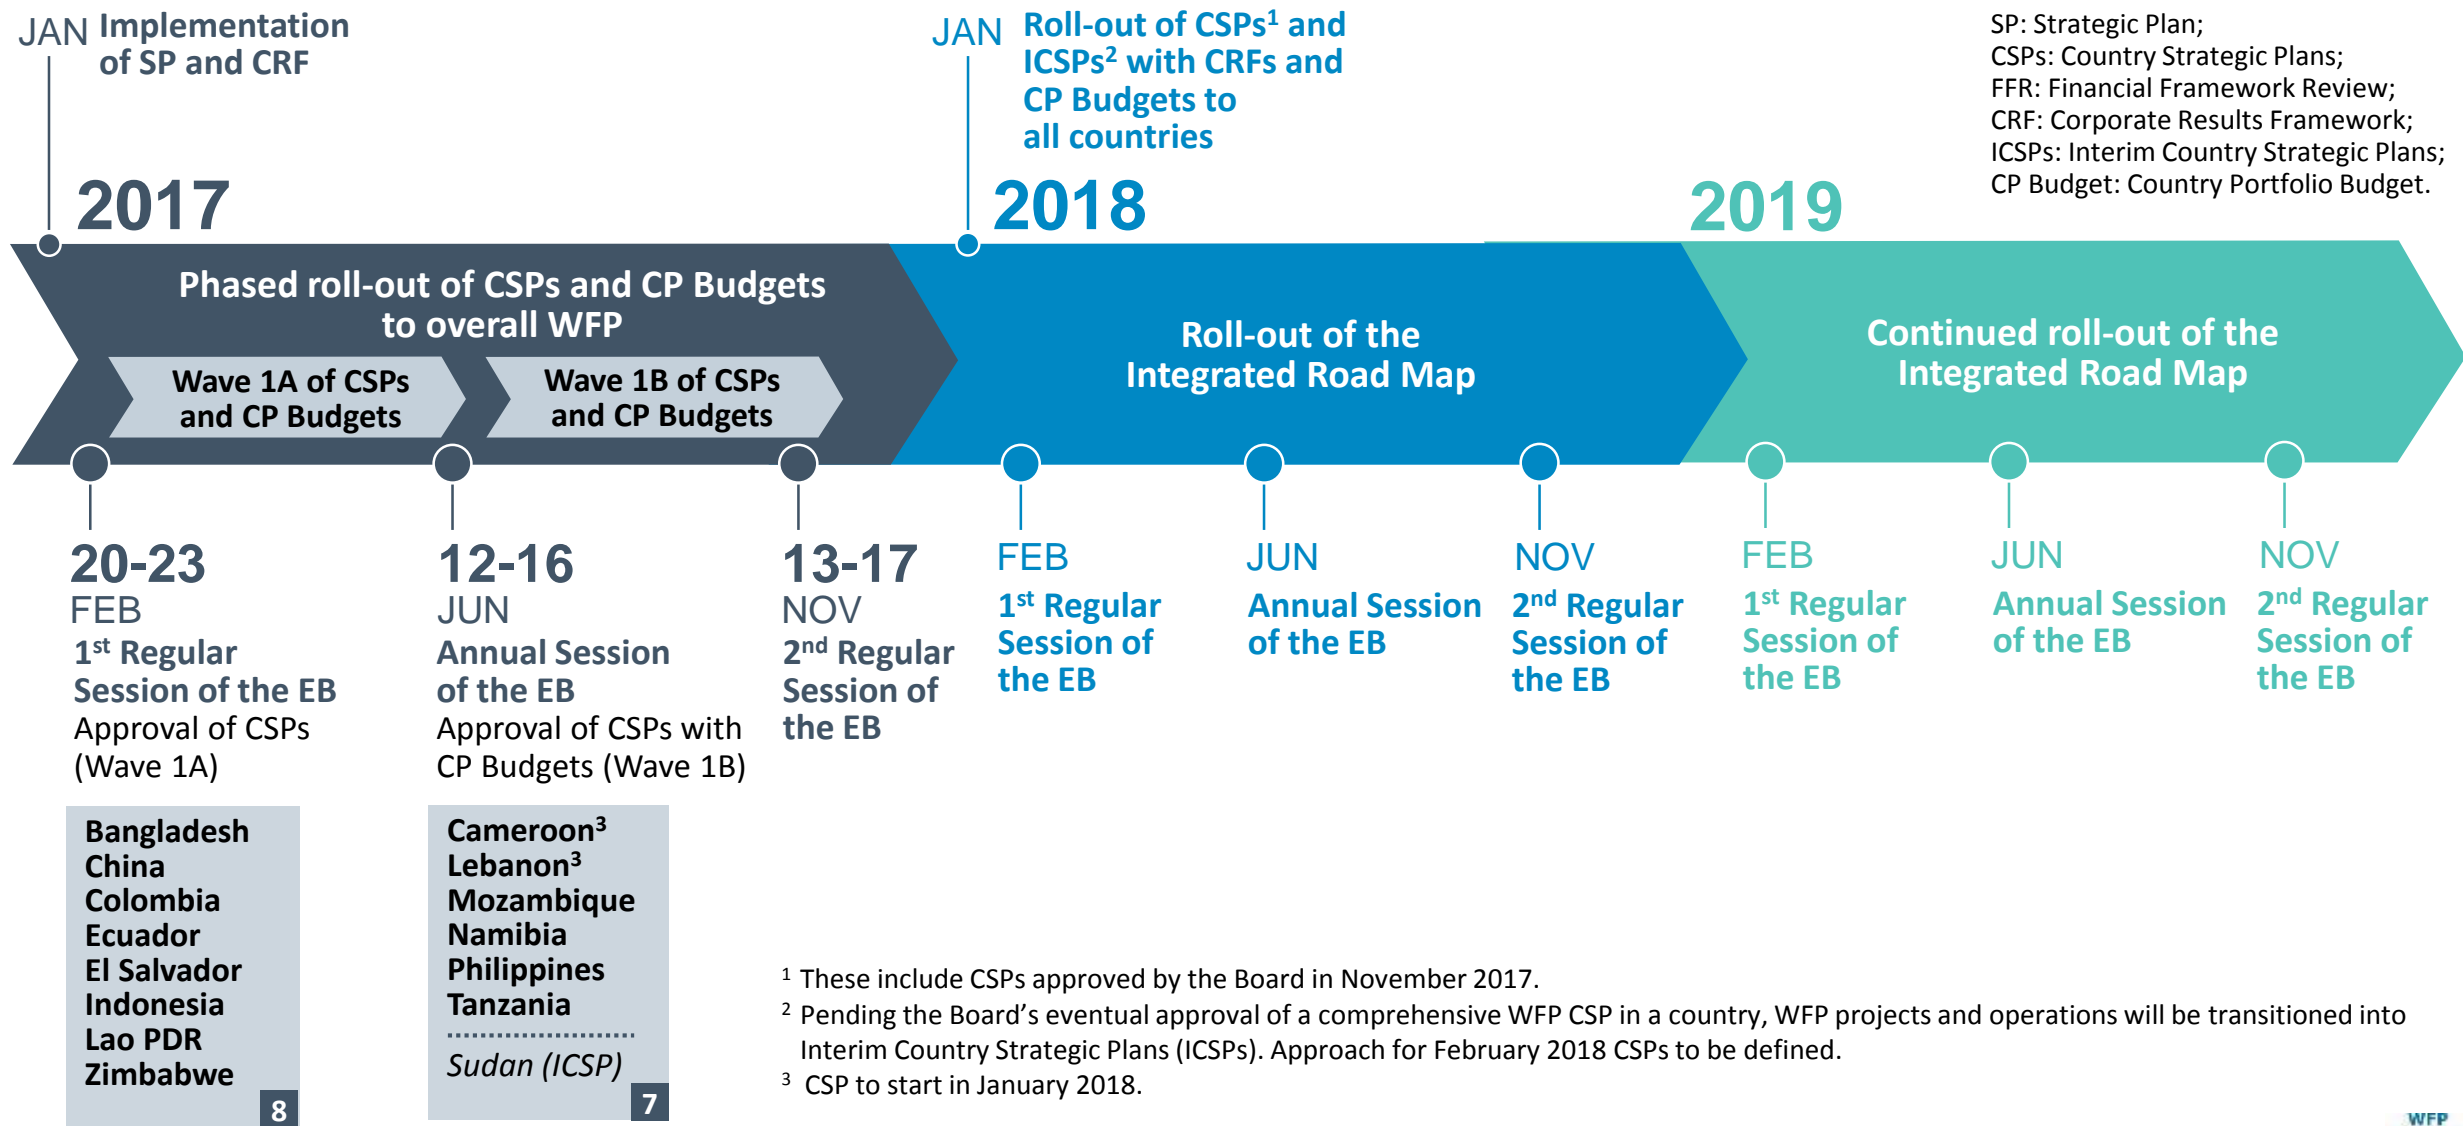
JAN Implementation of SP and CRF

JAN Roll-out of CSPs$^1$ and ICSPs$^2$ with CRFs and CP Budgets to all countries

SP: Strategic Plan;
CSPs: Country Strategic Plans;
FFR: Financial Framework Review;
CRF: Corporate Results Framework;
ICSPs: Interim Country Strategic Plans;
CP Budget: Country Portfolio Budget.

2017

2018

2019

Phased roll-out of CSPs and CP Budgets to overall WFP

Wave 1A of CSPs and CP Budgets

Wave 1B of CSPs and CP Budgets

Roll-out of the Integrated Road Map

Continued roll-out of the Integrated Road Map

20-23 FEB
1$^{st}$ Regular Session of the EB
Approval of CSPs (Wave 1A)

12-16 JUN
Annual Session of the EB
Approval of CSPs with CP Budgets (Wave 1B)

13-17 NOV
2$^{nd}$ Regular Session of the EB

FEB
1$^{st}$ Regular Session of the EB

JUN
Annual Session of the EB

NOV
2$^{nd}$ Regular Session of the EB

FEB
1$^{st}$ Regular Session of the EB

JUN
Annual Session of the EB

NOV
2$^{nd}$ Regular Session of the EB

Bangladesh
China
Colombia
Ecuador
El Salvador
Indonesia
Lao PDR
Zimbabwe
8

Cameroon$^3$
Lebanon$^3$
Mozambique
Namibia
Philippines
Tanzania
Sudan (ICSP)
7

$^1$ These include CSPs approved by the Board in November 2017.
$^2$ Pending the Board's eventual approval of a comprehensive WFP CSP in a country, WFP projects and operations will be transitioned into Interim Country Strategic Plans (ICSPs). Approach for February 2018 CSPs to be defined.
$^3$ CSP to start in January 2018.

WFP